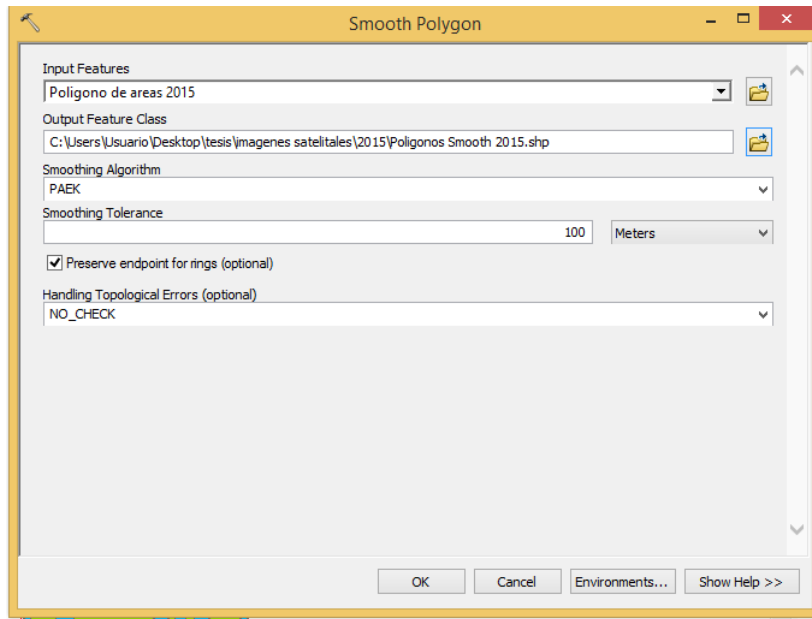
Smooth Polygon

Input Features
Poligono de areas 2015

Output Feature Class
C:\Users\Usuario\Desktop\tesis\imagenes satelitales\2015\Poligonos Smooth 2015.shp

Smoothing Algorithm
PAEK

Smoothing Tolerance
100
Meters

Preserve endpoint for rings (optional)

Handling Topological Errors (optional)
NO_CHECK

OK
Cancel
Environments...
Show Help >>